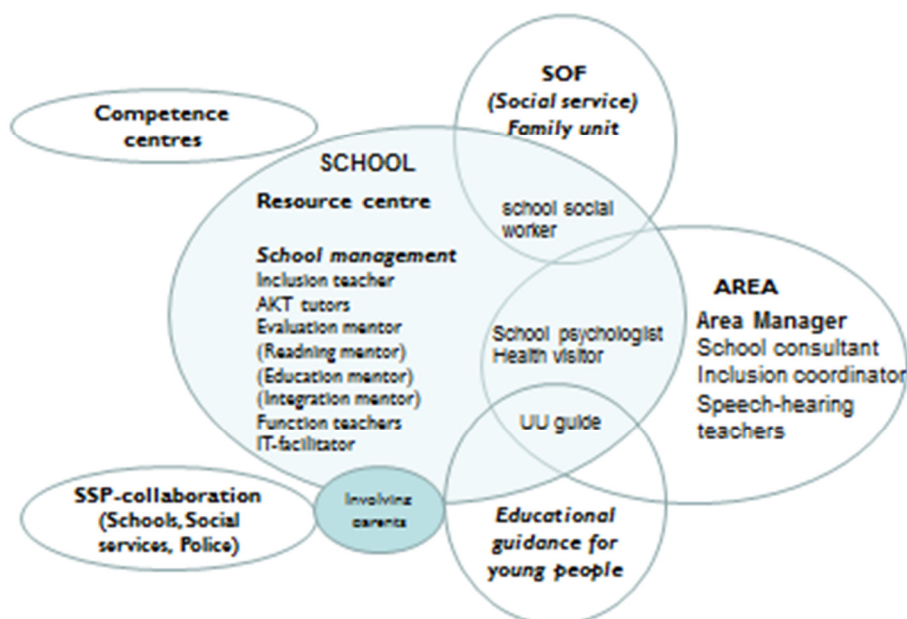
Competence centres

SOF
(Social service)
Family unit

SCHOOL

Resource centre

school social worker

School management
Inclusion teacher
AKT tutors
Evaluation mentor
(Readning mentor)
(Education mentor)
(Integration mentor)
Function teachers
IT-facilitator

School psychologist
Health visitor

UU guide

AREA
Area Manager
School consultant
Inclusion coordinator
Speech-hearing teachers

SSP-collaboration
(Schools, Social services, Police)

Involving parents

Educational guidance for young people